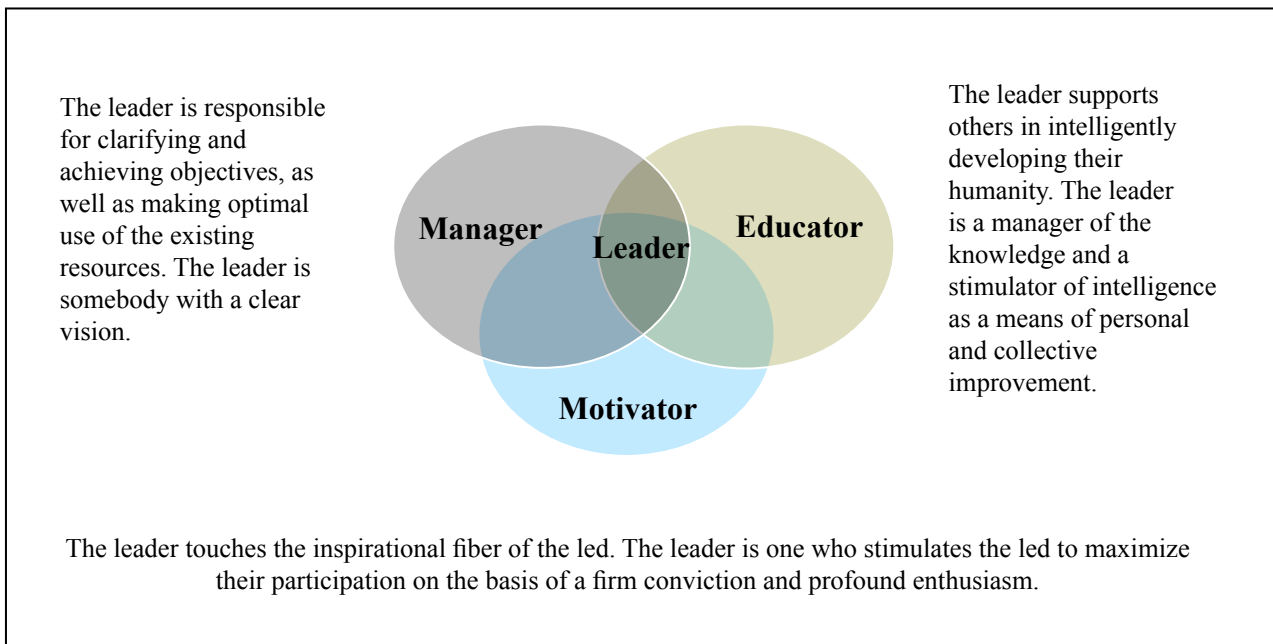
The leader is responsible for clarifying and achieving objectives, as well as making optimal use of the existing resources. The leader is somebody with a clear vision.

Manager

Leader

Educator

Motivator

The leader supports others in intelligently developing their humanity. The leader is a manager of the knowledge and a stimulator of intelligence as a means of personal and collective improvement.

The leader touches the inspirational fiber of the led. The leader is one who stimulates the led to maximize their participation on the basis of a firm conviction and profound enthusiasm.